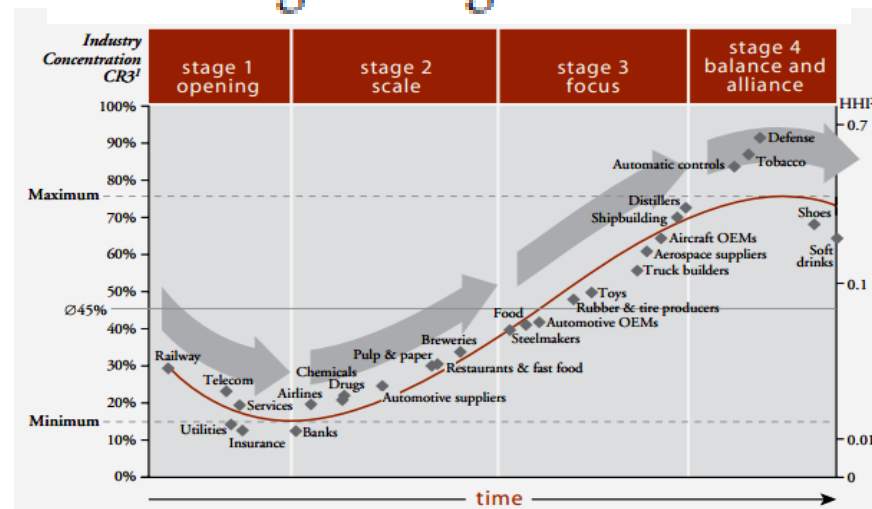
Industry Concentration $CR3^1$

stage 1 opening

stage 2 scale

stage 3 focus

stage 4 balance and alliance

HHI

100%
90%
80%
Maximum
70%
60%
50%
∅45%
40%
30%
20%
Minimum
10%
0%

0.7
0.1
0.01
0

Defense
Automatic controls
Tobacco
Distillers
Shipbuilding
Shoes
Aircraft OEMs
Aerospace suppliers
Soft drinks
Truck builders
Toys
Rubber & tire producers
Food
Automotive OEMs
Steelmakers
Breweries
Pulp & paper
Restaurants & fast food
Railway
Chemicals
Drugs
Telecom
Airlines
Automotive suppliers
Services
Utilities
Insurance
Banks

time